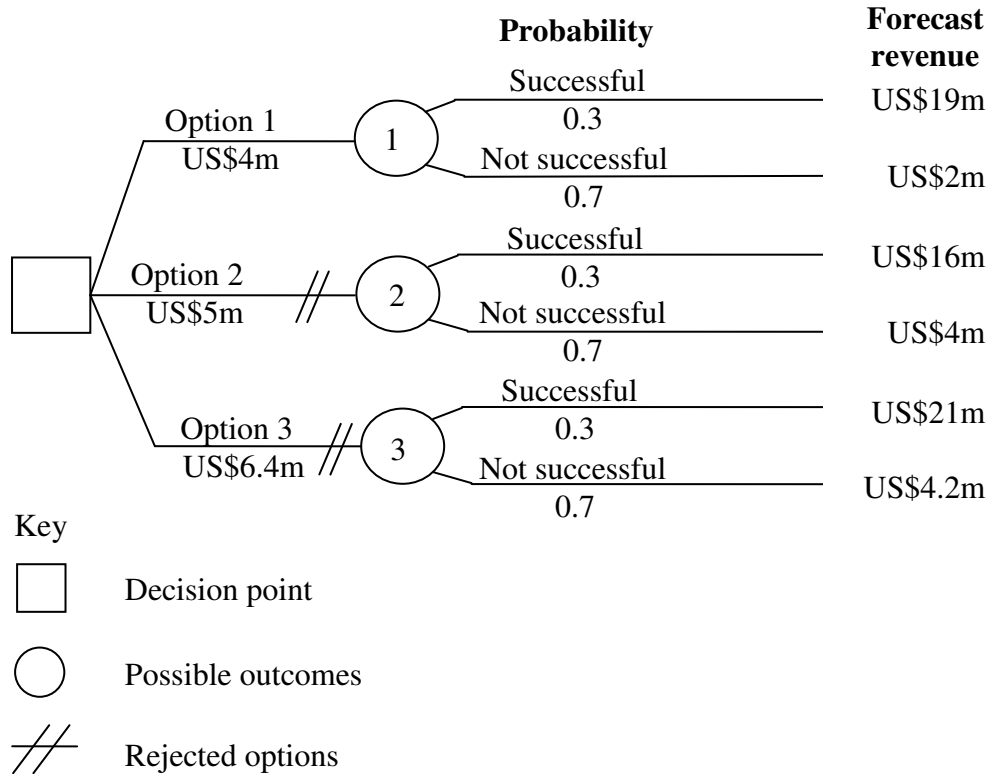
Probability

Forecast revenue

Option 1
US$4m

1

Successful
0.3

US$19m

Not successful
0.7

US$2m

Option 2
US$5m

2

Successful
0.3

US$16m

Not successful
0.7

US$4m

Option 3
US$6.4m

3

Successful
0.3

US$21m

Not successful
0.7

US$4.2m

Key

Decision point

Possible outcomes

Rejected options